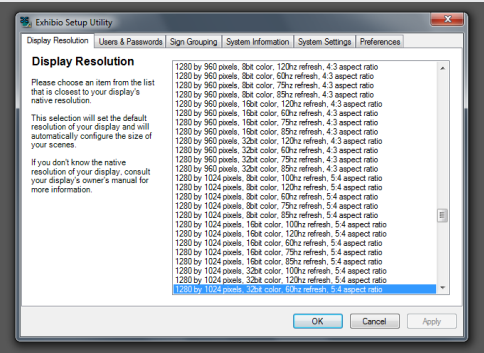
Exhibio Setup Utility

Display Resolution | Users & Passwords | Sign Grouping | System Information | System Settings | Preferences

Display Resolution

Please choose an item from the list that is closest to your display's native resolution.

This selection will set the default resolution of your display and will automatically configure the size of your scenes.

If you don't know the native resolution of your display, consult your display's owner's manual for more information.

1280 by 960 pixels, 8bit color, 120hz refresh, 4:3 aspect ratio
1280 by 960 pixels, 8bit color, 60hz refresh, 4:3 aspect ratio
1280 by 960 pixels, 8bit color, 75hz refresh, 4:3 aspect ratio
1280 by 960 pixels, 8bit color, 85hz refresh, 4:3 aspect ratio
1280 by 960 pixels, 16bit color, 120hz refresh, 4:3 aspect ratio
1280 by 960 pixels, 16bit color, 60hz refresh, 4:3 aspect ratio
1280 by 960 pixels, 16bit color, 75hz refresh, 4:3 aspect ratio
1280 by 960 pixels, 16bit color, 85hz refresh, 4:3 aspect ratio
1280 by 960 pixels, 32bit color, 120hz refresh, 4:3 aspect ratio
1280 by 960 pixels, 32bit color, 60hz refresh, 4:3 aspect ratio
1280 by 960 pixels, 32bit color, 75hz refresh, 4:3 aspect ratio
1280 by 960 pixels, 32bit color, 85hz refresh, 4:3 aspect ratio
1280 by 1024 pixels, 8bit color, 100hz refresh, 5:4 aspect ratio
1280 by 1024 pixels, 8bit color, 120hz refresh, 5:4 aspect ratio
1280 by 1024 pixels, 8bit color, 60hz refresh, 5:4 aspect ratio
1280 by 1024 pixels, 8bit color, 75hz refresh, 5:4 aspect ratio
1280 by 1024 pixels, 8bit color, 85hz refresh, 5:4 aspect ratio
1280 by 1024 pixels, 16bit color, 100hz refresh, 5:4 aspect ratio
1280 by 1024 pixels, 16bit color, 120hz refresh, 5:4 aspect ratio
1280 by 1024 pixels, 16bit color, 60hz refresh, 5:4 aspect ratio
1280 by 1024 pixels, 16bit color, 75hz refresh, 5:4 aspect ratio
1280 by 1024 pixels, 16bit color, 85hz refresh, 5:4 aspect ratio
1280 by 1024 pixels, 32bit color, 100hz refresh, 5:4 aspect ratio
1280 by 1024 pixels, 32bit color, 120hz refresh, 5:4 aspect ratio
1280 by 1024 pixels, 32bit color, 60hz refresh, 5:4 aspect ratio

OK | Cancel | Apply